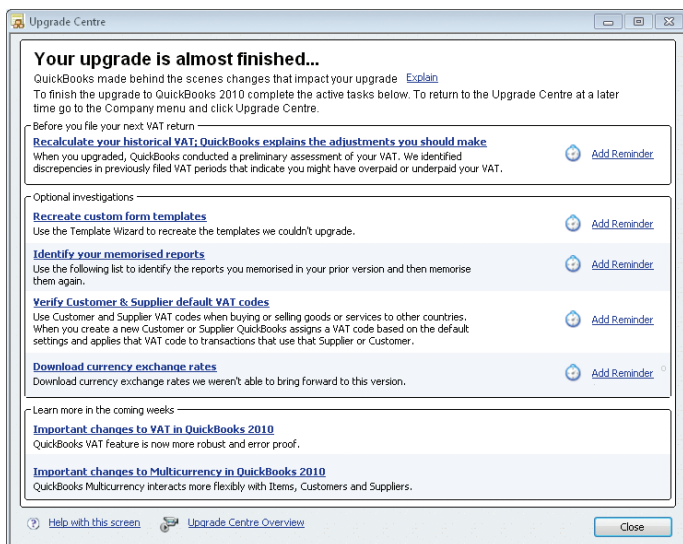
Upgrade Centre

Your upgrade is almost finished...

QuickBooks made behind the scenes changes that impact your upgrade Explain

To finish the upgrade to QuickBooks 2010 complete the active tasks below. To return to the Upgrade Centre at a later time go to the Company menu and click Upgrade Centre.

Before you file your next VAT return

Recalculate your historical VAT; QuickBooks explains the adjustments you should make

When you upgraded, QuickBooks conducted a preliminary assessment of your VAT. We identified discrepencies in previously filed VAT periods that indicate you might have overpaid or underpaid your VAT.

Add Reminder

Optional investigations

Recreate custom form templates

Use the Template Wizard to recreate the templates we couldn't upgrade.

Add Reminder

Identify your memorised reports

Use the following list to identify the reports you memorised in your prior version and then memorise them again.

Add Reminder

Verify Customer & Supplier default VAT codes

Use Customer and Supplier VAT codes when buying or selling goods or services to other countries. When you create a new Customer or Supplier QuickBooks assigns a VAT code based on the default settings and applies that VAT code to transactions that use that Supplier or Customer.

Add Reminder

Download currency exchange rates

Download currency exchange rates we weren't able to bring forward to this version.

Add Reminder

Learn more in the coming weeks

Important changes to VAT in QuickBooks 2010

QuickBooks VAT feature is now more robust and error proof.

Important changes to Multicurrency in QuickBooks 2010

QuickBooks Multicurrency interacts more flexibly with Items, Customers and Suppliers.

Help with this screen

Upgrade Centre Overview

Close